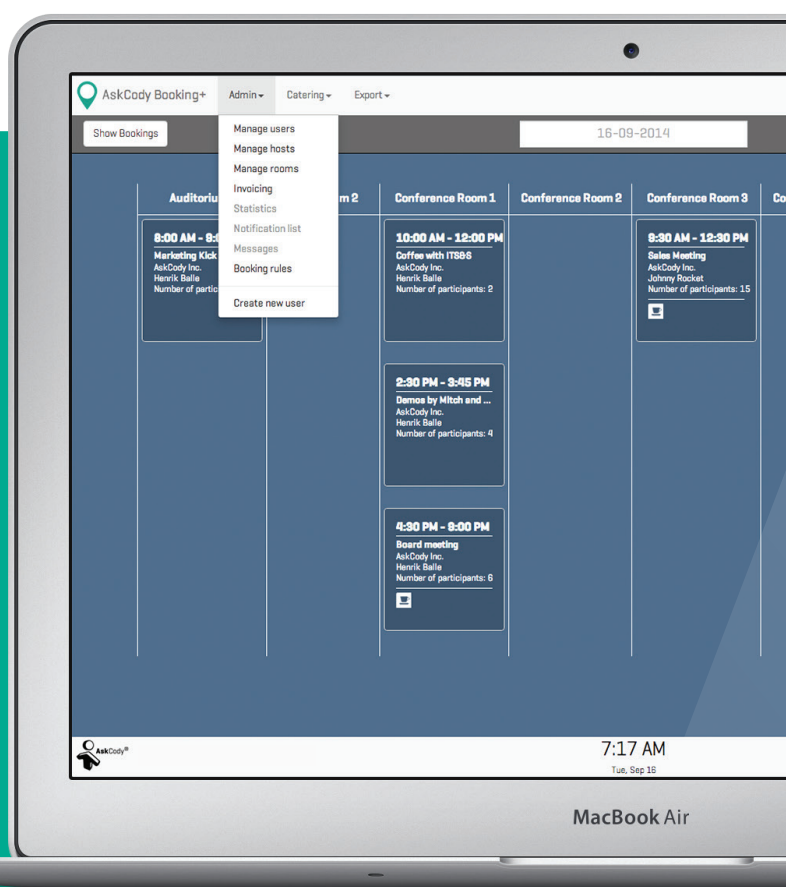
AskCody Booking+ Admin▾ Catering▾ Export▾

Show Bookings

Manage users
Manage hosts
Manage rooms
Invoicing
Statistics
Notification list
Messages
Booking rules

Create new user

16-09-2014

| Auditoriu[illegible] | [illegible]m 2 | Conference Room 1 | Conference Room 2 | Conference Room 3 | Co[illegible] |
|---|---|---|---|---|---|

8:00 AM - 8:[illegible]
Marketing Kick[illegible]
AskCody Inc.
Henrik Balle
Number of partic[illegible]

10:00 AM - 12:00 PM
Coffee with ITS&S
AskCody Inc.
Henrik Balle
Number of participants: 2

2:30 PM - 3:45 PM
Demos by Mitch and ...
AskCody Inc.
Henrik Balle
Number of participants: 4

4:30 PM - 8:00 PM
Board meeting
AskCody Inc.
Henrik Balle
Number of participants: 6

8:30 AM - 12:30 PM
Sales Meeting
AskCody Inc.
Johnny Rocket
Number of participants: 15

AskCody®

7:17 AM
Tue, Sep 16

MacBook Air